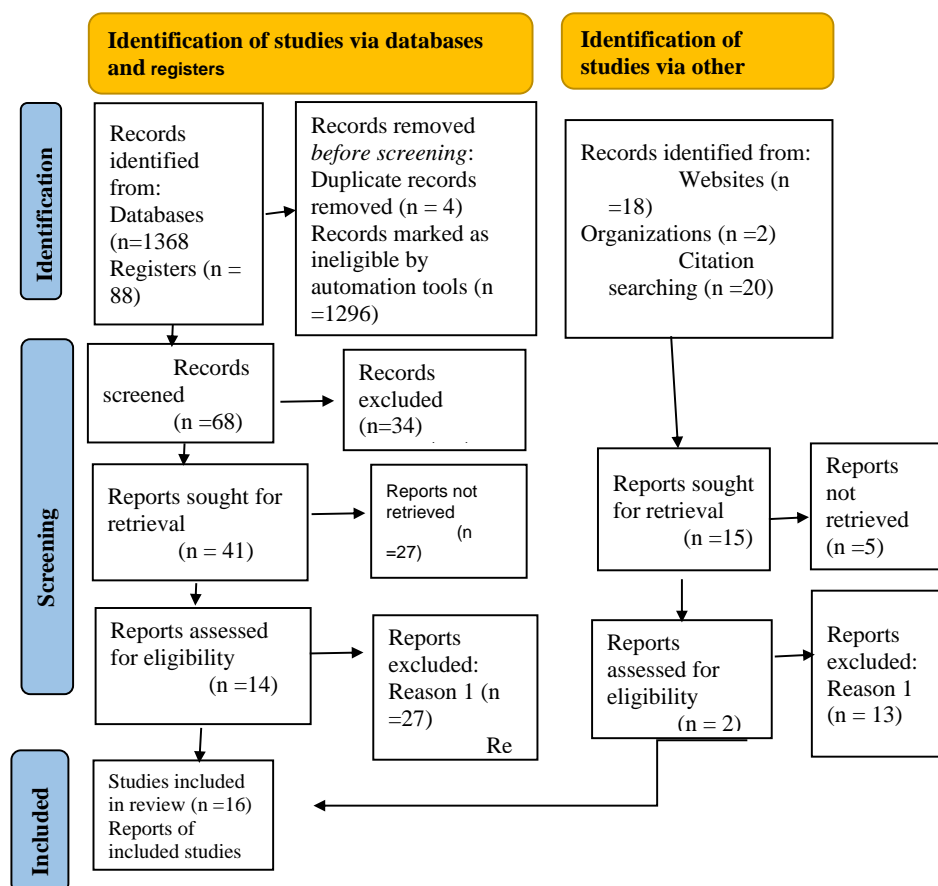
Identification of studies via databases and registers

Identification of studies via other

Identification

Records identified from: Databases (n=1368 Registers (n = 88)

Records removed before screening: Duplicate records removed (n = 4) Records marked as ineligible by automation tools (n =1296)

Records identified from: Websites (n =18) Organizations (n =2) Citation searching (n =20)

Screening

Records screened (n =68)

Records excluded (n=34)

Reports sought for retrieval (n = 41)

Reports not retrieved (n =27)

Reports sought for retrieval (n =15)

Reports not retrieved (n =5)

Reports assessed for eligibility (n =14)

Reports excluded: Reason 1 (n =27) Re

Reports assessed for eligibility (n = 2)

Reports excluded: Reason 1 (n = 13)

Included

Studies included in review (n =16) Reports of included studies